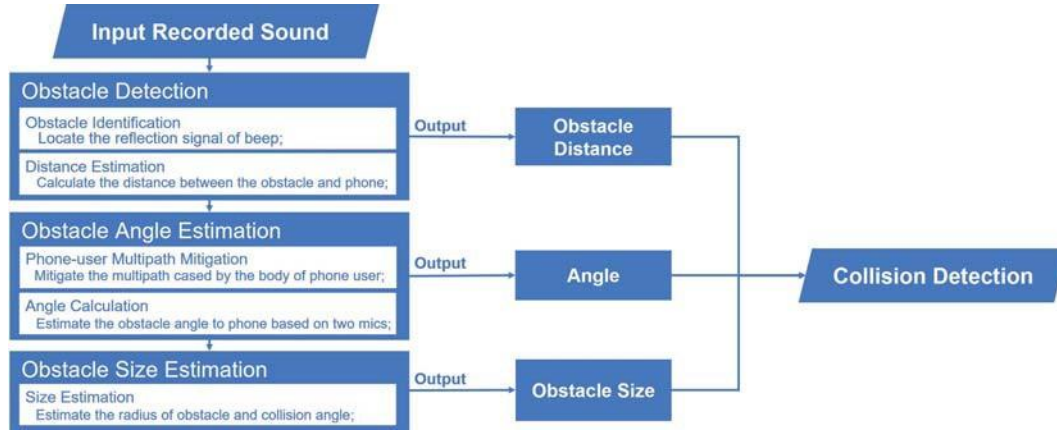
Input Recorded Sound

Obstacle Detection

Obstacle Identification
Locate the reflection signal of beep;

Distance Estimation
Calculate the distance between the obstacle and phone;

Output

Obstacle Distance

Obstacle Angle Estimation

Phone-user Multipath Mitigation
Mitigate the multipath cased by the body of phone user;

Angle Calculation
Estimate the obstacle angle to phone based on two mics;

Output

Angle

Collision Detection

Obstacle Size Estimation

Size Estimation
Estimate the radius of obstacle and collision angle;

Output

Obstacle Size